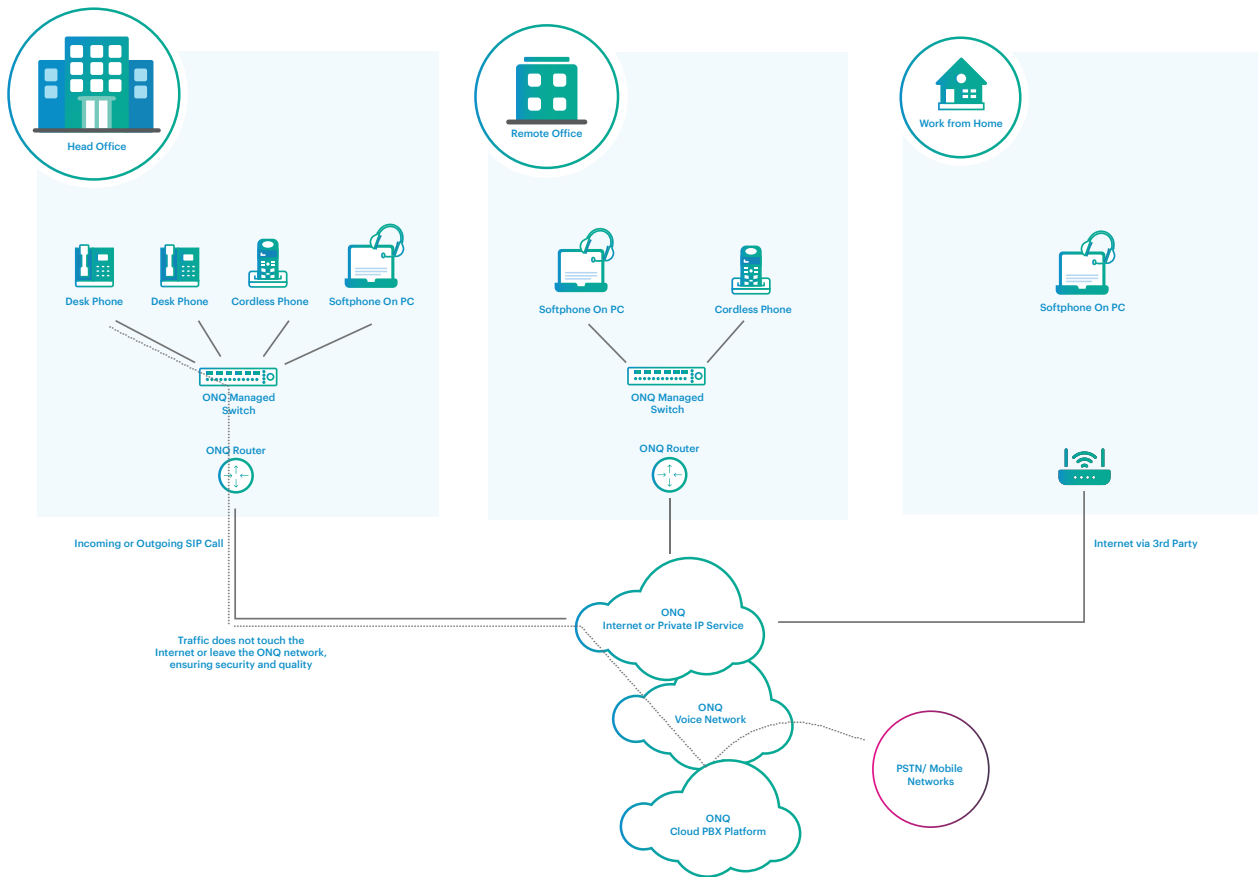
Head Office

Remote Office

Work from Home

Desk Phone

Desk Phone

Cordless Phone

Softphone On PC

Softphone On PC

Cordless Phone

Softphone On PC

ONQ Managed Switch

ONQ Managed Switch

ONQ Router

ONQ Router

Incoming or Outgoing SIP Call

Internet via 3rd Party

ONQ
Internet or Private IP Service

Traffic does not touch the Internet or leave the ONQ network, ensuring security and quality

ONQ
Voice Network

PSTN/ Mobile Networks

ONQ
Cloud PBX Platform